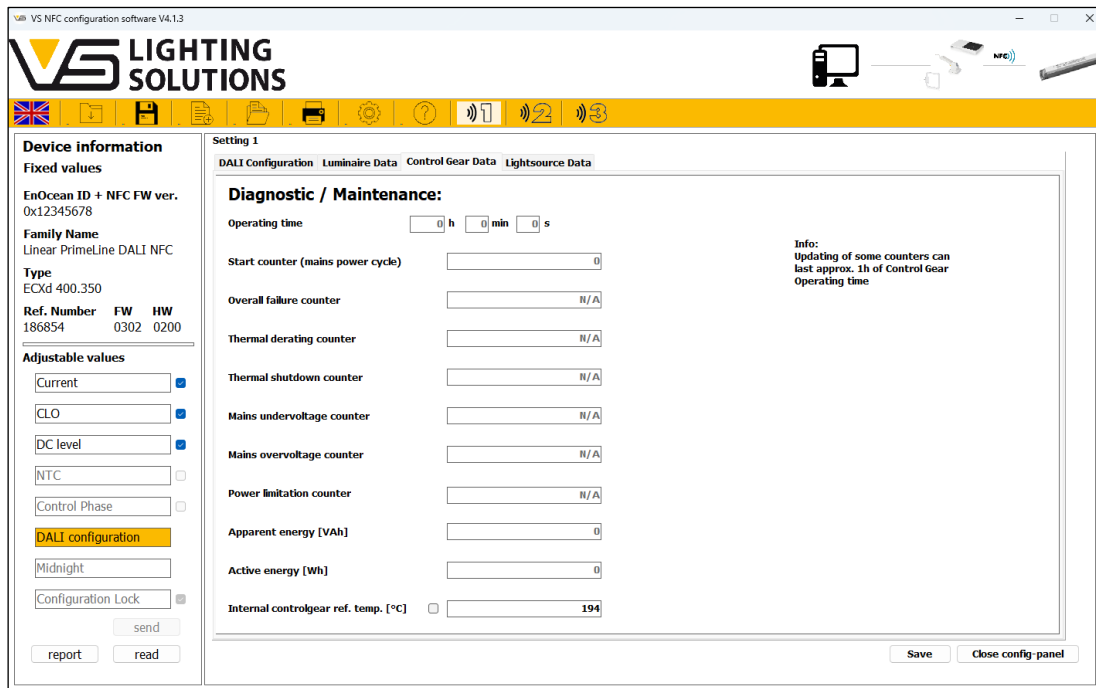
VS NFC configuration software V4.1.3

VS LIGHTING SOLUTIONS

NFC

1 2 3

Device information
Fixed values

EnOcean ID + NFC FW ver.
0x12345678

Family Name
Linear PrimeLine DALI NFC

Type
ECXd 400.350

| Ref. Number | FW | HW |
|---|---|---|
| 186854 | 0302 | 0200 |

Adjustable values

Current
CLO
DC level
NTC
Control Phase
DALI configuration
Midnight
Configuration Lock
send
report
read

Setting 1

DALI Configuration | Luminaire Data | Control Gear Data | Lightsource Data

Diagnostic / Maintenance:

Operating time 0 h 0 min 0 s

Info:
Updating of some counters can last approx. 1h of Control Gear Operating time

Start counter (mains power cycle) 0
Overall failure counter N/A
Thermal derating counter N/A
Thermal shutdown counter N/A
Mains undervoltage counter N/A
Mains overvoltage counter N/A
Power limitation counter N/A
Apparent energy [VAh] 0
Active energy [Wh] 0
Internal controlgear ref. temp. [°C] 194

Save
Close config-panel